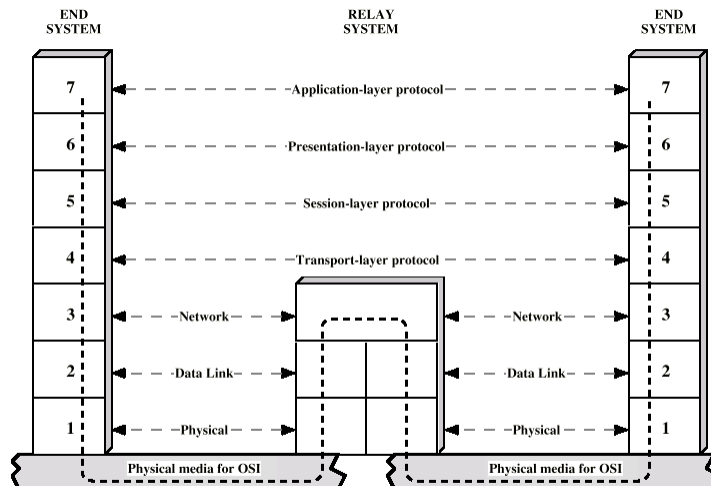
END SYSTEM

RELAY SYSTEM

END SYSTEM

7
Application-layer protocol
7

6
Presentation-layer protocol
6

5
Session-layer protocol
5

4
Transport-layer protocol
4

3
Network
Network
3

2
Data Link
Data Link
2

1
Physical
Physical
1

Physical media for OSI

Physical media for OSI